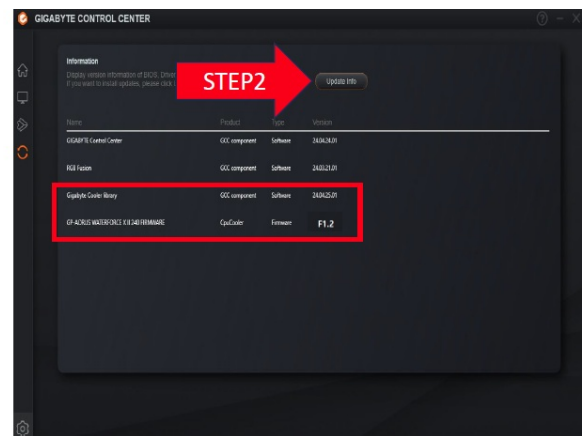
GIGABYTE CONTROL CENTER

Information
Display version information of BIOS, Driver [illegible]
If you want to install updates, please click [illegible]

STEP2

Update Info

| Name | Product | Type | Version |
|---|---|---|---|
| GIGABYTE Control Center | GCC component | Software | 24.04.24.01 |
| RGB Fusion | GCC component | Software | 24.03.21.01 |
| Gigabyte Cooler library | GCC component | Software | 24.04.25.01 |
| GP-AORUS WATERFORCE X II 340 FIRMWARE | CpuCooler | Firmware | F1.2 |